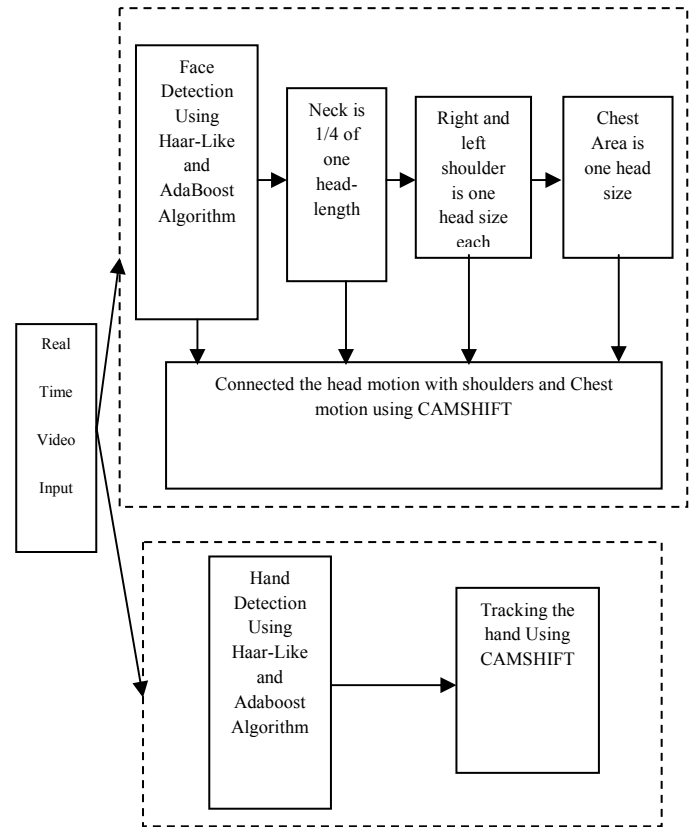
Face Detection Using Haar-Like and AdaBoost Algorithm

Neck is 1/4 of one head-length

Right and left shoulder is one head size each

Chest Area is one head size

Connected the head motion with shoulders and Chest motion using CAMSHIFT

Real Time Video Input

Hand Detection Using Haar-Like and Adaboost Algorithm

Tracking the hand Using CAMSHIFT